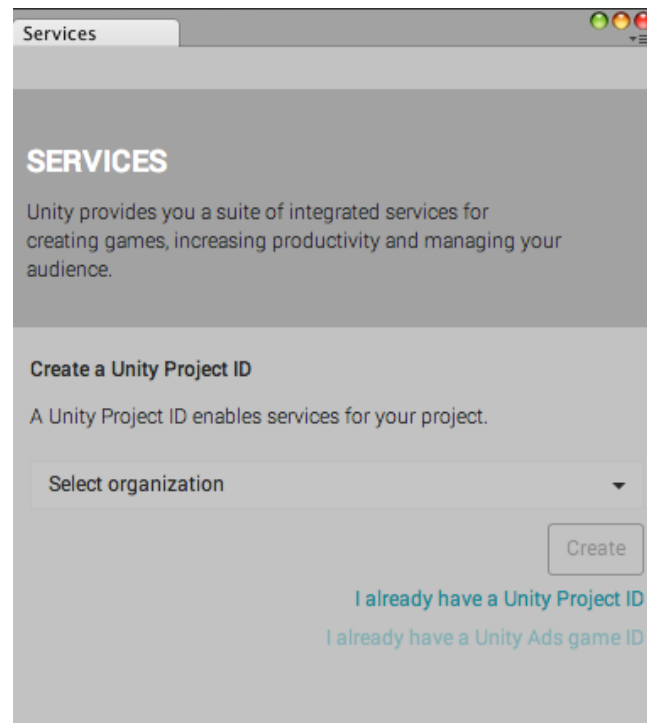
Services

SERVICES

Unity provides you a suite of integrated services for creating games, increasing productivity and managing your audience.

Create a Unity Project ID

A Unity Project ID enables services for your project.

Select organization

Create

I already have a Unity Project ID

I already have a Unity Ads game ID